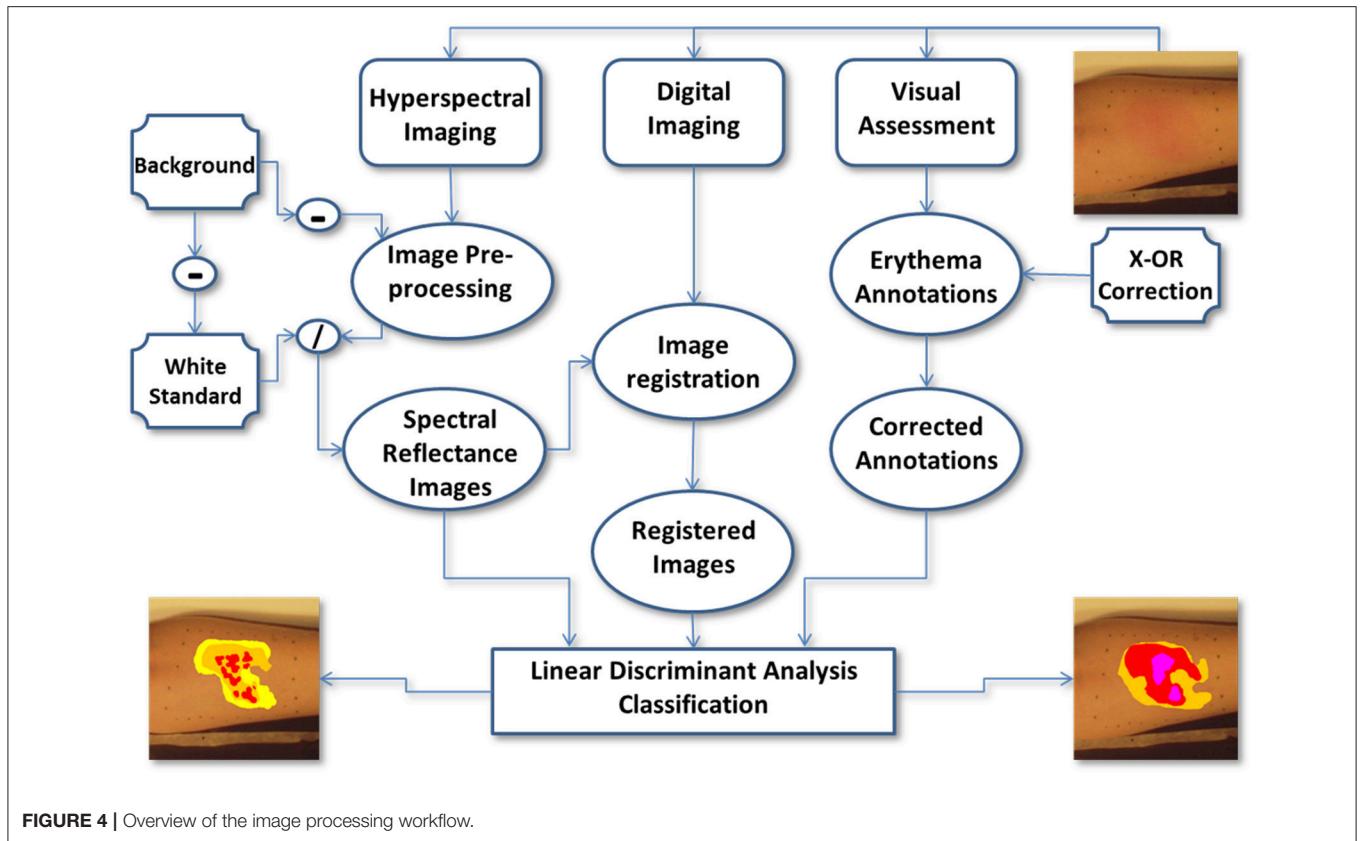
Hyperspectral Imaging

Digital Imaging

Visual Assessment

Background

-

-

Image Preprocessing

White Standard

/

Spectral Reflectance Images

Image registration

Registered Images

Erythema Annotations

X-OR Correction

Corrected Annotations

Linear Discriminant Analysis Classification

FIGURE 4 | Overview of the image processing workflow.